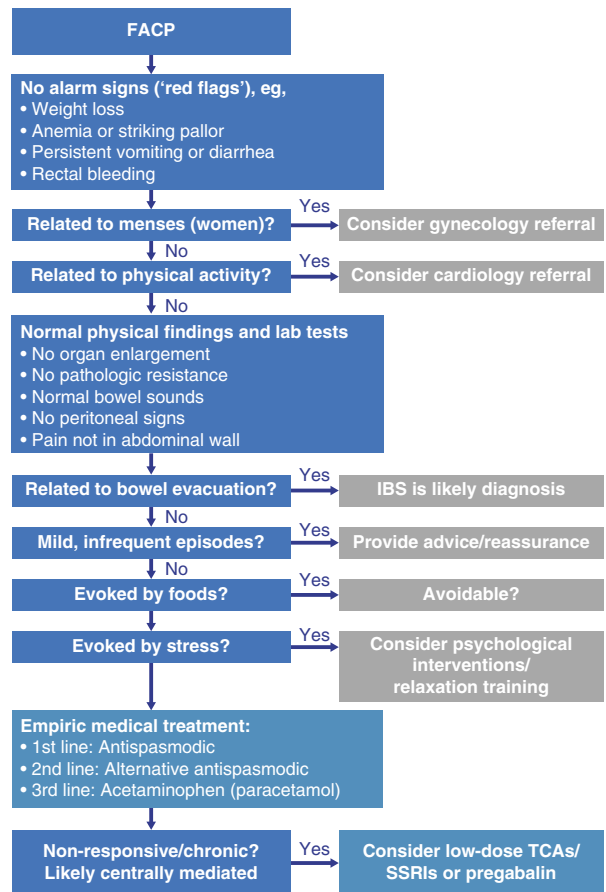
FACP

No alarm signs ('red flags'), eg,
• Weight loss
• Anemia or striking pallor
• Persistent vomiting or diarrhea
• Rectal bleeding

Related to menses (women)?
Yes
Consider gynecology referral
No

Related to physical activity?
Yes
Consider cardiology referral
No

Normal physical findings and lab tests
• No organ enlargement
• No pathologic resistance
• Normal bowel sounds
• No peritoneal signs
• Pain not in abdominal wall

Related to bowel evacuation?
Yes
IBS is likely diagnosis
No

Mild, infrequent episodes?
Yes
Provide advice/reassurance
No

Evoked by foods?
Yes
Avoidable?

Evoked by stress?
Yes
Consider psychological interventions/ relaxation training

Empiric medical treatment:
• 1st line: Antispasmodic
• 2nd line: Alternative antispasmodic
• 3rd line: Acetaminophen (paracetamol)

Non-responsive/chronic? Likely centrally mediated
Yes
Consider low-dose TCAs/ SSRIs or pregabalin